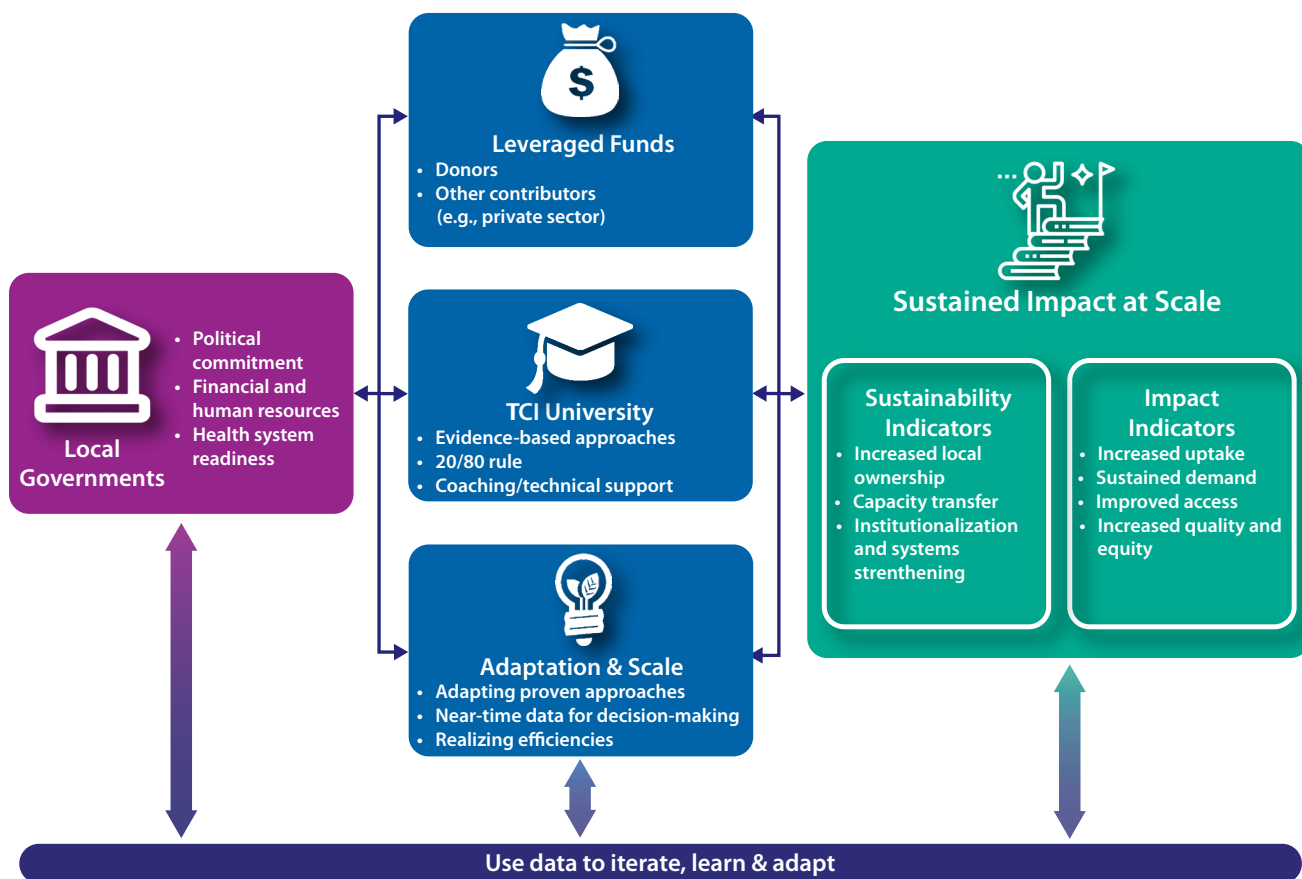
$

Leveraged Funds
• Donors
• Other contributors (e.g., private sector)

Local Governments
• Political commitment
• Financial and human resources
• Health system readiness

TCI University
• Evidence-based approaches
• 20/80 rule
• Coaching/technical support

Adaptation & Scale
• Adapting proven approaches
• Near-time data for decision-making
• Realizing efficiencies

Sustained Impact at Scale

Sustainability Indicators
• Increased local ownership
• Capacity transfer
• Institutionalization and systems strenthening

Impact Indicators
• Increased uptake
• Sustained demand
• Improved access
• Increased quality and equity

Use data to iterate, learn & adapt